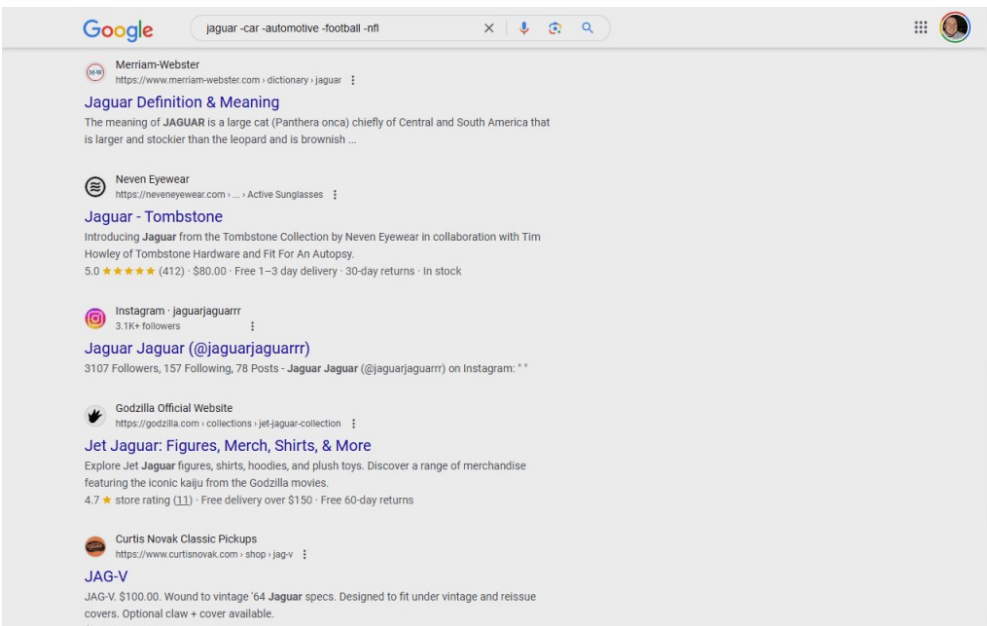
Google

jaguar -car -automotive -football -nfl

Merriam-Webster
https://www.merriam-webster.com › dictionary › jaguar

Jaguar Definition & Meaning

The meaning of JAGUAR is a large cat (Panthera onca) chiefly of Central and South America that is larger and stockier than the leopard and is brownish ...

Neven Eyewear
https://neveneyewear.com › ... › Active Sunglasses

Jaguar - Tombstone

Introducing Jaguar from the Tombstone Collection by Neven Eyewear in collaboration with Tim Howley of Tombstone Hardware and Fit For An Autopsy.
5.0 ★★★★★ (412) · $80.00 · Free 1–3 day delivery · 30-day returns · In stock

Instagram · jaguarjaguarrr
3.1K+ followers

Jaguar Jaguar (@jaguarjaguarrr)

3107 Followers, 157 Following, 78 Posts - Jaguar Jaguar (@jaguarjaguarrr) on Instagram: " "

Godzilla Official Website
https://godzilla.com › collections › jet-jaguar-collection

Jet Jaguar: Figures, Merch, Shirts, & More

Explore Jet Jaguar figures, shirts, hoodies, and plush toys. Discover a range of merchandise featuring the iconic kaiju from the Godzilla movies.
4.7 ★ store rating (11) · Free delivery over $150 · Free 60-day returns

Curtis Novak Classic Pickups
https://www.curtisnovak.com › shop › jag-v

JAG-V

JAG-V. $100.00. Wound to vintage '64 Jaguar specs. Designed to fit under vintage and reissue covers. Optional claw + cover available.